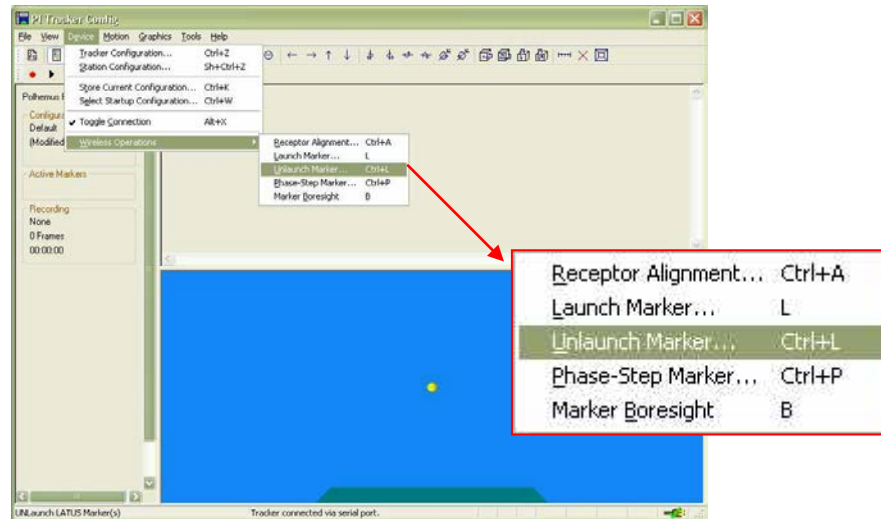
PI Tracker Config

File View Device Motion Graphics Tools Help

Tracker Configuration... Ctrl+Z
Station Configuration... Sh+Ctrl+Z
Store Current Configuration... Ctrl+K
Select Startup Configuration... Ctrl+W
Toggle Connection Alt+X
Wireless Operations

Receptor Alignment... Ctrl+A
Launch Marker... L
Unlaunch Marker... Ctrl+L
Phase-Step Marker... Ctrl+P
Marker Boresight B

Polhemus
Configura
Default
(Modified

Active Markers

Recording
None
0 Frames
00:00:00

Receptor Alignment... Ctrl+A
Launch Marker... L
Unlaunch Marker... Ctrl+L
Phase-Step Marker... Ctrl+P
Marker Boresight B

UNLaunch LATUS Marker(s)
Tracker connected via serial port.